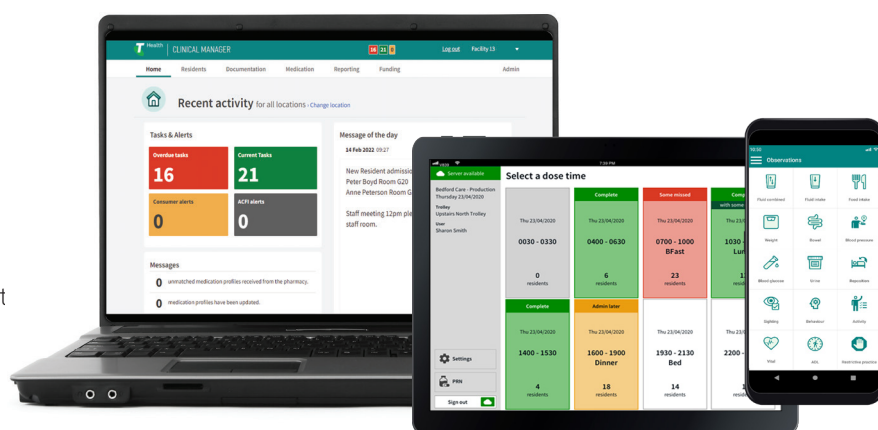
Health CLINICAL MANAGER

16 21 0

Log out Facility 13

Home Residents Documentation Medication Reporting Funding Admin

Recent activity for all locations - Change location

Tasks & Alerts

Overdue tasks
16

Current Tasks
21

Consumer alerts
0

ACFI alerts
0

Messages

0 unmatched medication profiles received from the pharmacy.

0 medication profiles have been updated.

Message of the day

14 Feb 2022 09:27

New Resident admiss
Peter Boyd Room G20
Anne Peterson Room G

Staff meeting 12pm pl
staff room.

Server available

Bedford Care - Production
Thursday 23/04/2020

Trolley
Upstairs North Trolley

User
Sharon Smith

Settings

PRN

Sign out

Select a dose time

| | Complete | Some missed | Comp with some |
|---|---|---|---|
| Thu 23/04/2020 0030 - 0330 0 residents | Thu 23/04/2020 0400 - 0630 6 residents | Thu 23/04/2020 0700 - 1000 BFast 23 residents | Thu 23/0 1030 - Lun 1 residents |

| Complete | Admin later | | |
|---|---|---|---|
| Thu 23/04/2020 1400 - 1530 4 residents | Thu 23/04/2020 1600 - 1900 Dinner 18 residents | Thu 23/04/2020 1930 - 2130 Bed 14 residents | Thu 23/0 2200 - resid |

Observations

Fluid combined
Fluid intake
Food intake
Weight
Bowel
Blood pressure
Blood glucose
Urine
Reposition
Sighting
Behaviour
Activity
Vital
ADL
Restrictive practice